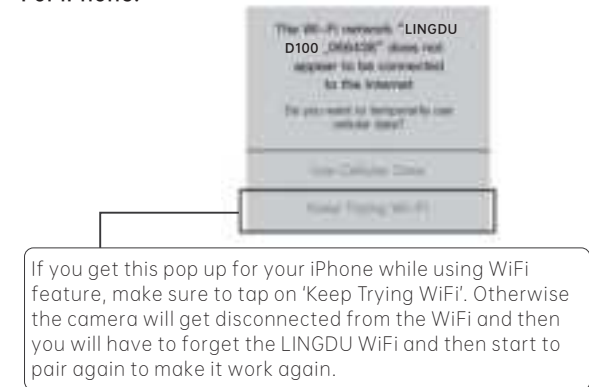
For iPhone:

The Wi-Fi network "LINGDU D100 _066436" does not appear to be connected to the Internet

Do you want to temporarily use cellular data?

Use Cellular Data

Keep Trying Wi-Fi

If you get this pop up for your iPhone while using WiFi feature, make sure to tap on 'Keep Trying WiFi'. Otherwise the camera will get disconnected from the WiFi and then you will have to forget the LINGDU WiFi and then start to pair again to make it work again.